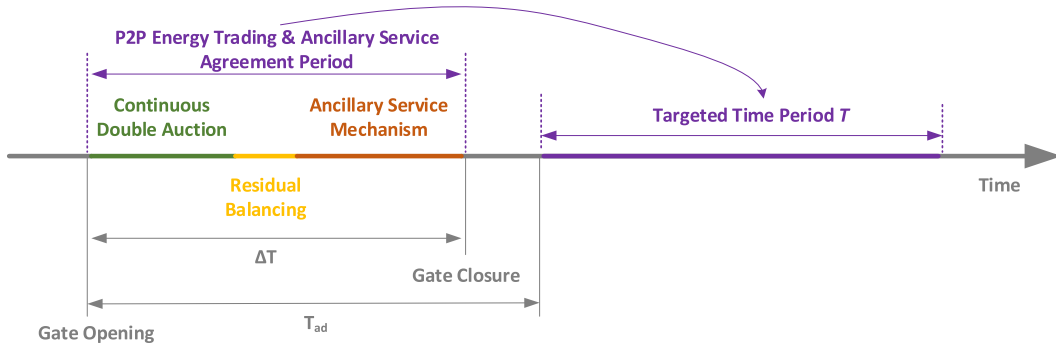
P2P Energy Trading & Ancillary Service Agreement Period

Continuous Double Auction

Ancillary Service Mechanism

Targeted Time Period $T$

Residual Balancing

Time

$\Delta T$

Gate Closure

Gate Opening

$T_{ad}$